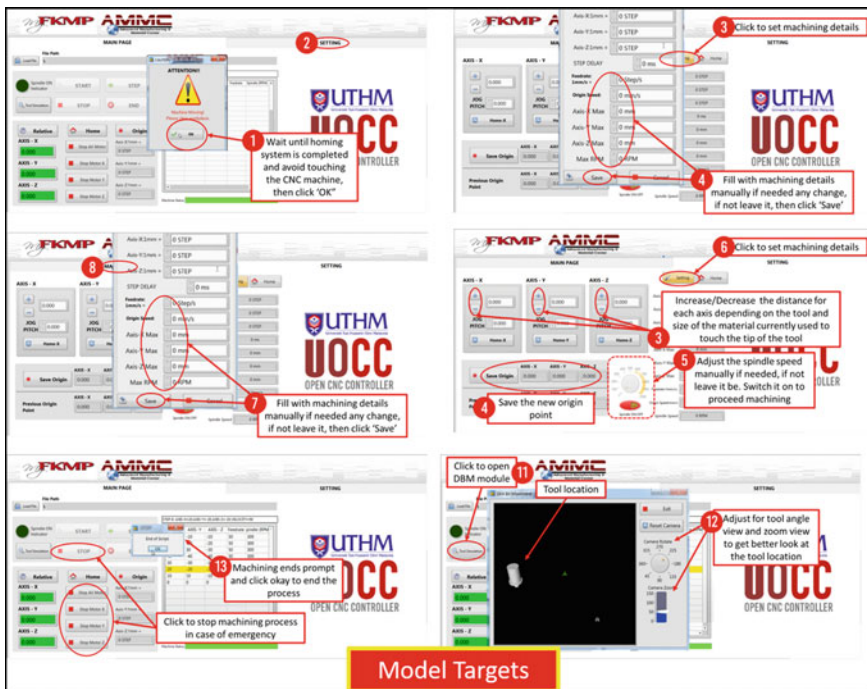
FKMP AMMC
MAIN PAGE
SETTING
File Path
ATTENTION!!
OK
Spindle ON Indicator
START
STEP
STOP
END
Relative
Home
Origin
AXIS - X
AXIS - Y
AXIS - Z
Stop All Motors
Stop Motor X
Stop Motor Y
Stop Motor Z
1 Wait until homing system is completed and avoid touching the CNC machine, then click 'OK"
2
UTHM
UOCC
OPEN CNC CONTROLLER

FKMP
Axis-X:1mm = 0 STEP
Axis-Y:1mm = 0 STEP
Axis-Z:1mm = 0 STEP
STEP DELAY 0 ms
Feedrate: 1mm/s = 0 Step/s
Origin Speed 0 mm/s
Axis-X Max 0 mm
Axis-Y Max 0 mm
Axis-Z Max 0 mm
Max RPM 0 RPM
Save
Cancel
3 Click to set machining details
SETTING
Home
AXIS - X
AXIS - Y
JOG PITCH
Home X
Save Origin
Previous Origin Point
4 Fill with machining details manually if needed any change, if not leave it, then click 'Save'
UTHM
UOCC
OPEN CNC CONTROLLER

FKMP
Axis-X:1mm = 0 STEP
Axis-Y:1mm = 0 STEP
Axis-Z:1mm = 0 STEP
STEP DELAY 0 ms
Feedrate: 1mm/s = 0 Step/s
Origin Speed 0 mm/s
Axis-X Max 0 mm
Axis-Y Max 0 mm
Axis-Z Max 0 mm
Max RPM 0 RPM
Save
Cancel
8
SETTING
AXIS - X
AXIS - Y
JOG PITCH
Home X
Save Origin
Previous Origin Point
7 Fill with machining details manually if needed any change, if not leave it, then click 'Save'
UTHM
UOCC
OPEN CNC CONTROLLER

FKMP AMMC
MAIN PAGE
SETTING
6 Click to set machining details
Setting
Home
AXIS - X
AXIS - Y
AXIS - Z
JOG PITCH
Home X
Home Y
Home Z
Increase/Decrease the distance for each axis depending on the tool and size of the material currently used to touch the tip of the tool
3
5 Adjust the spindle speed manually if needed, if not leave it be. Switch it on to proceed machining
Save Origin
4 Save the new origin point

FKMP AMMC
MAIN PAGE
SETTING
START
STOP
End of Script
OK
Relative
Home
Origin
AXIS - X
AXIS - Y
AXIS - Z
Stop All Motors
Stop Motor X
Stop Motor Y
Stop Motor Z
13 Machining ends prompt and click okay to end the process
Click to stop machining process in case of emergency
UOCC
OPEN CNC CONTROLLER

Click to open DBM module 11
AMMC
SETTING
Tool location
Exit
Reset Camera
Camera Rotate
Camera Zoom
12 Adjust for tool angle view and zoom view to get better look at the tool location
UOCC
OPEN CNC CONTROLLER

Model Targets